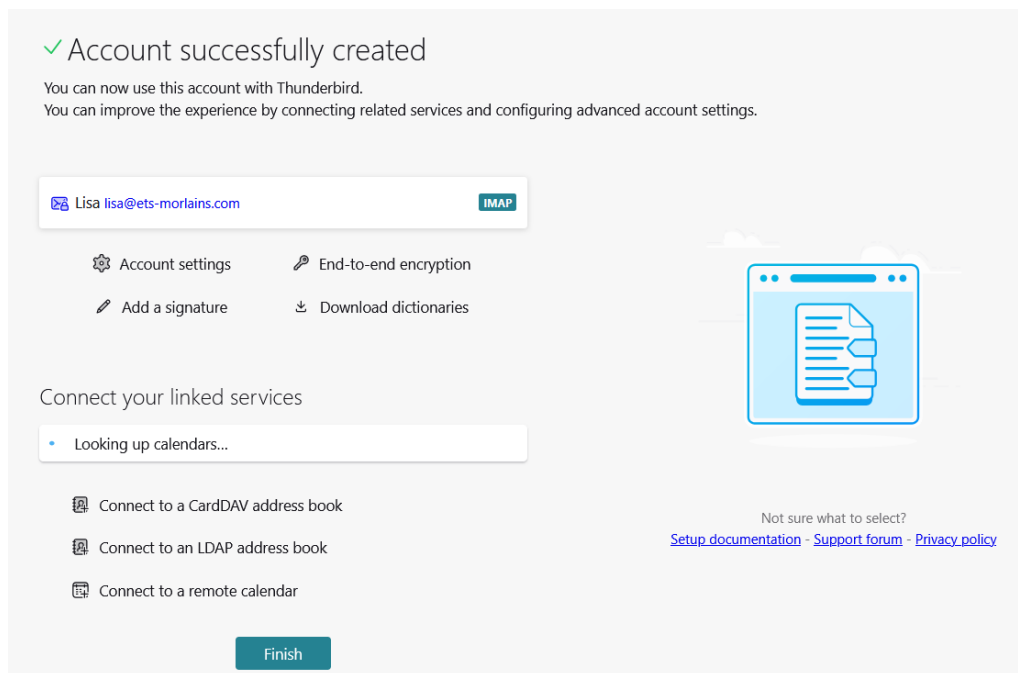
✓ Account successfully created

You can now use this account with Thunderbird.
You can improve the experience by connecting related services and configuring advanced account settings.

Lisa lisa@ets-morlains.com IMAP

Account settings
End-to-end encryption
Add a signature
Download dictionaries

Connect your linked services

Looking up calendars...

Connect to a CardDAV address book
Connect to an LDAP address book
Connect to a remote calendar

Finish

Not sure what to select?
Setup documentation - Support forum - Privacy policy